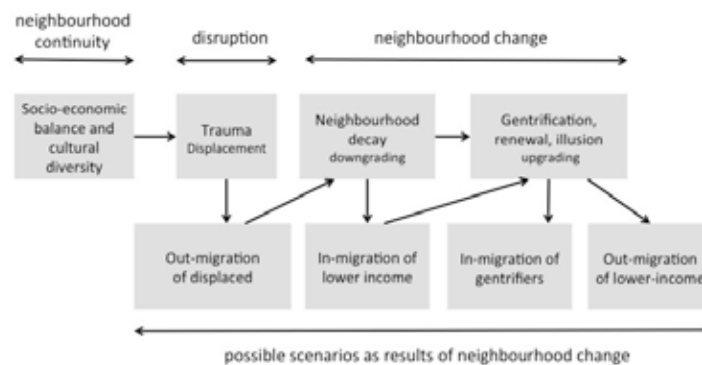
neighbourhood continuity

disruption

neighbourhood change

Socio-economic balance and cultural diversity

Trauma
Displacement

Neighbourhood decay
downgrading

Gentrification, renewal, illusion
upgrading

Out-migration of displaced

In-migration of lower income

In-migration of gentrifiers

Out-migration of lower-income

possible scenarios as results of neighbourhood change